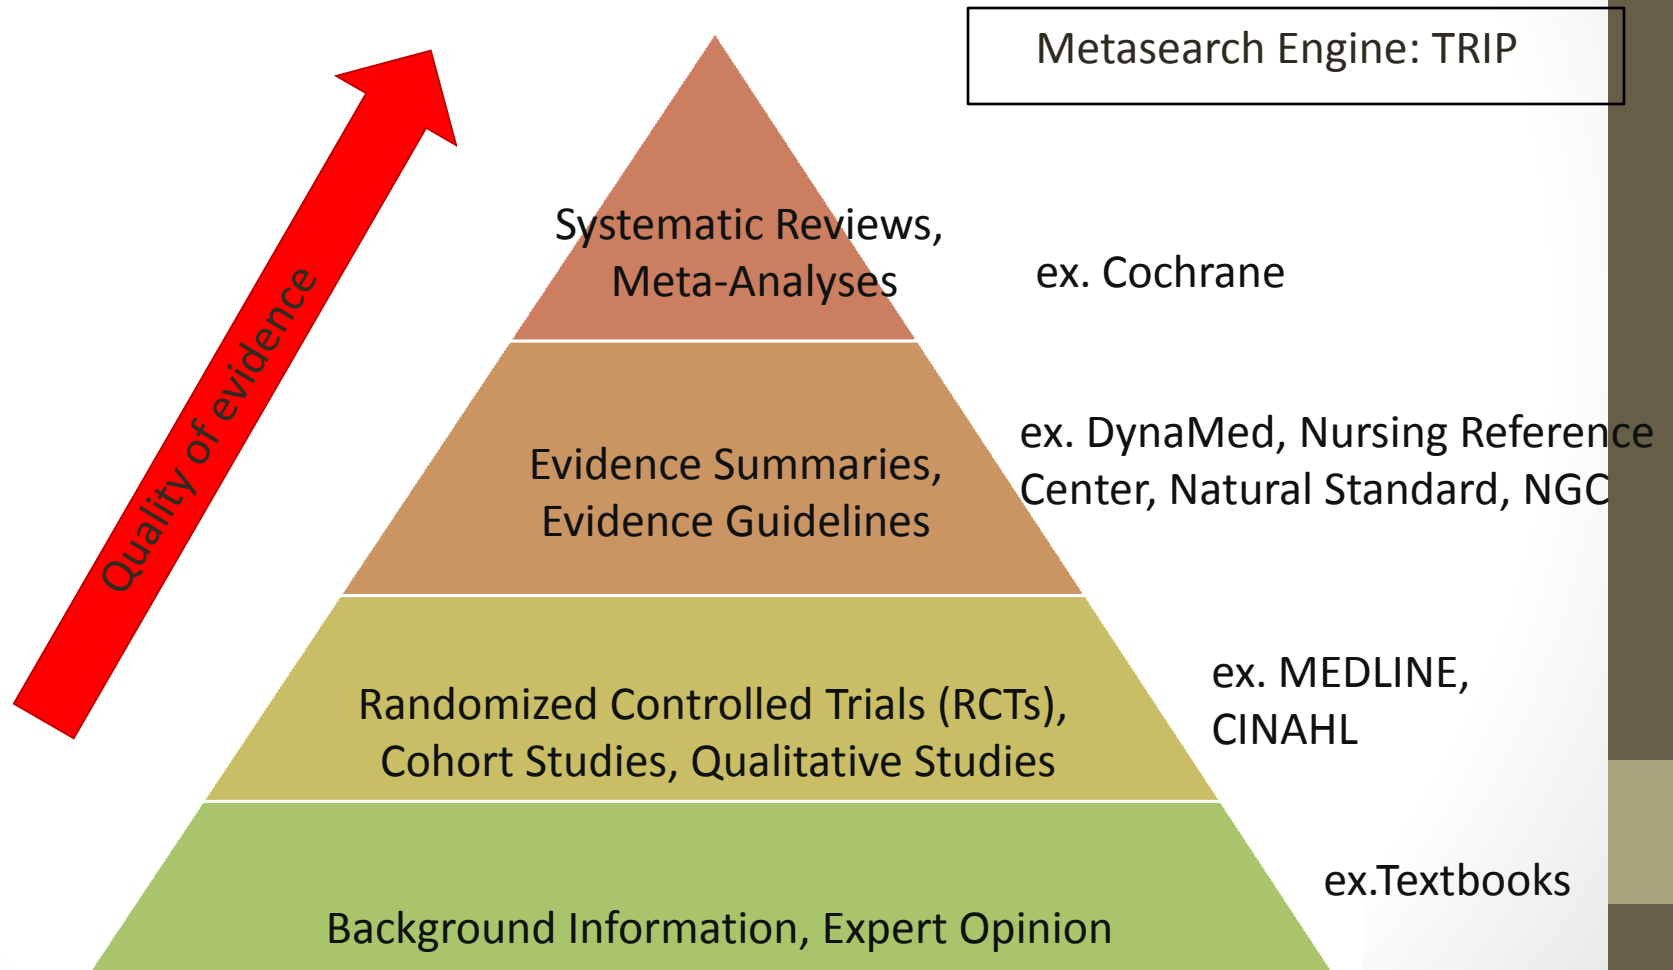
Metasearch Engine: TRIP

Quality of evidence

Systematic Reviews, Meta-Analyses

ex. Cochrane

Evidence Summaries, Evidence Guidelines

ex. DynaMed, Nursing Reference Center, Natural Standard, NGC

Randomized Controlled Trials (RCTs), Cohort Studies, Qualitative Studies

ex. MEDLINE, CINAHL

Background Information, Expert Opinion

ex.Textbooks